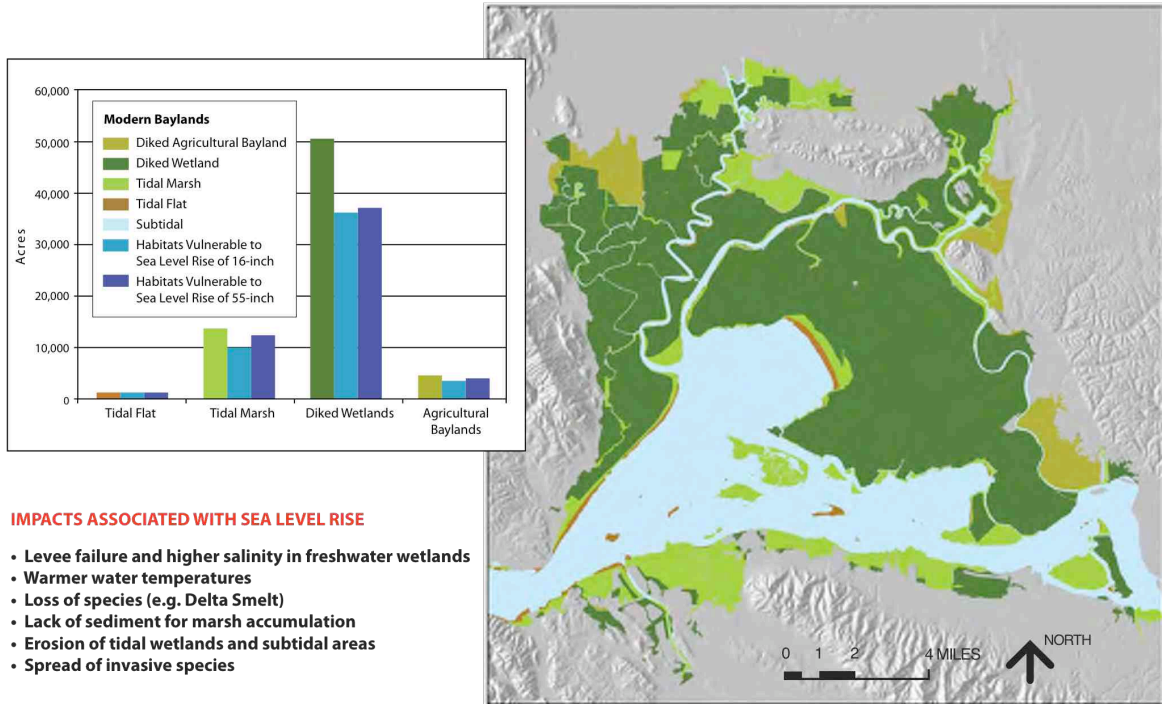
60,000
50,000
40,000
30,000
20,000
10,000
0
Acres

Modern Baylands
Diked Agricultural Bayland
Diked Wetland
Tidal Marsh
Tidal Flat
Subtidal
Habitats Vulnerable to Sea Level Rise of 16-inch
Habitats Vulnerable to Sea Level Rise of 55-inch

Tidal Flat
Tidal Marsh
Diked Wetlands
Agricultural Baylands

IMPACTS ASSOCIATED WITH SEA LEVEL RISE

• Levee failure and higher salinity in freshwater wetlands
• Warmer water temperatures
• Loss of species (e.g. Delta Smelt)
• Lack of sediment for marsh accumulation
• Erosion of tidal wetlands and subtidal areas
• Spread of invasive species

0 1 2 4 MILES
NORTH